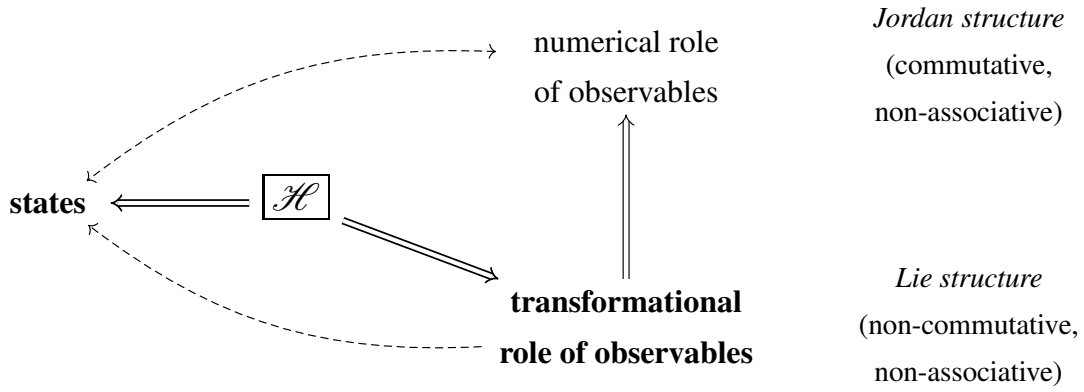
numerical role of observables

*Jordan structure* (commutative, non-associative)

**states**

$\mathscr{H}$

**transformational role of observables**

*Lie structure* (non-commutative, non-associative)